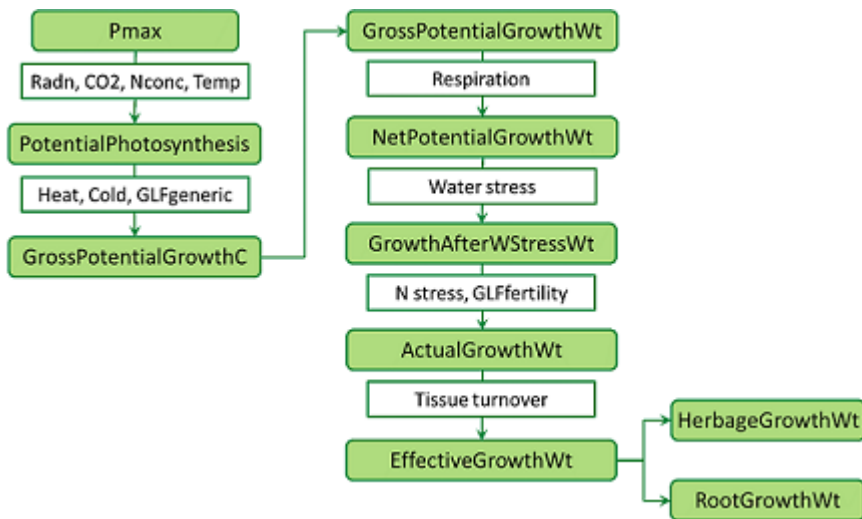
Pmax

Radn, CO2, Nconc, Temp

PotentialPhotosynthesis

Heat, Cold, GLFgeneric

GrossPotentialGrowthC

GrossPotentialGrowthWt

Respiration

NetPotentialGrowthWt

Water stress

GrowthAfterWStressWt

N stress, GLFfertility

ActualGrowthWt

Tissue turnover

EffectiveGrowthWt

HerbageGrowthWt

RootGrowthWt